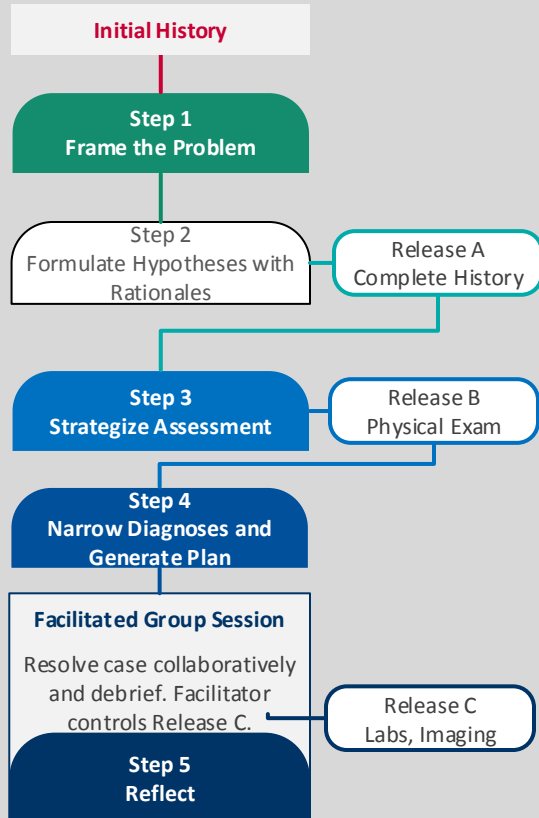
Initial History

Step 1
Frame the Problem

Step 2
Formulate Hypotheses with Rationales

Release A
Complete History

Step 3
Strategize Assessment

Release B
Physical Exam

Step 4
Narrow Diagnoses and Generate Plan

Facilitated Group Session

Resolve case collaboratively and debrief. Facilitator controls Release C.

Release C
Labs, Imaging

Step 5
Reflect